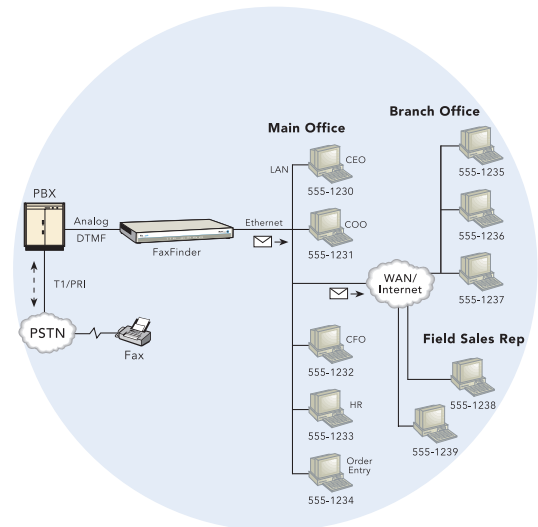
Main Office

Branch Office

PBX

Analog

DTMF

FaxFinder

Ethernet

LAN

CEO

555-1230

COO

555-1231

555-1235

555-1236

555-1237

WAN/
Internet

T1/PRI

PSTN

Fax

Field Sales Rep

CFO

555-1232

HR

555-1233

Order Entry

555-1234

555-1238

555-1239